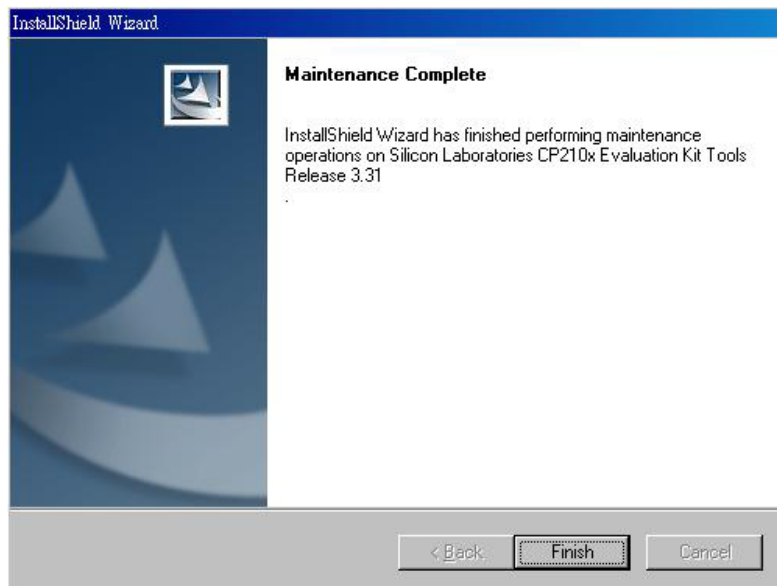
InstallShield Wizard

Maintenance Complete

InstallShield Wizard has finished performing maintenance operations on Silicon Laboratories CP210x Evaluation Kit Tools Release 3.31
.

< Back

Finish

Cancel